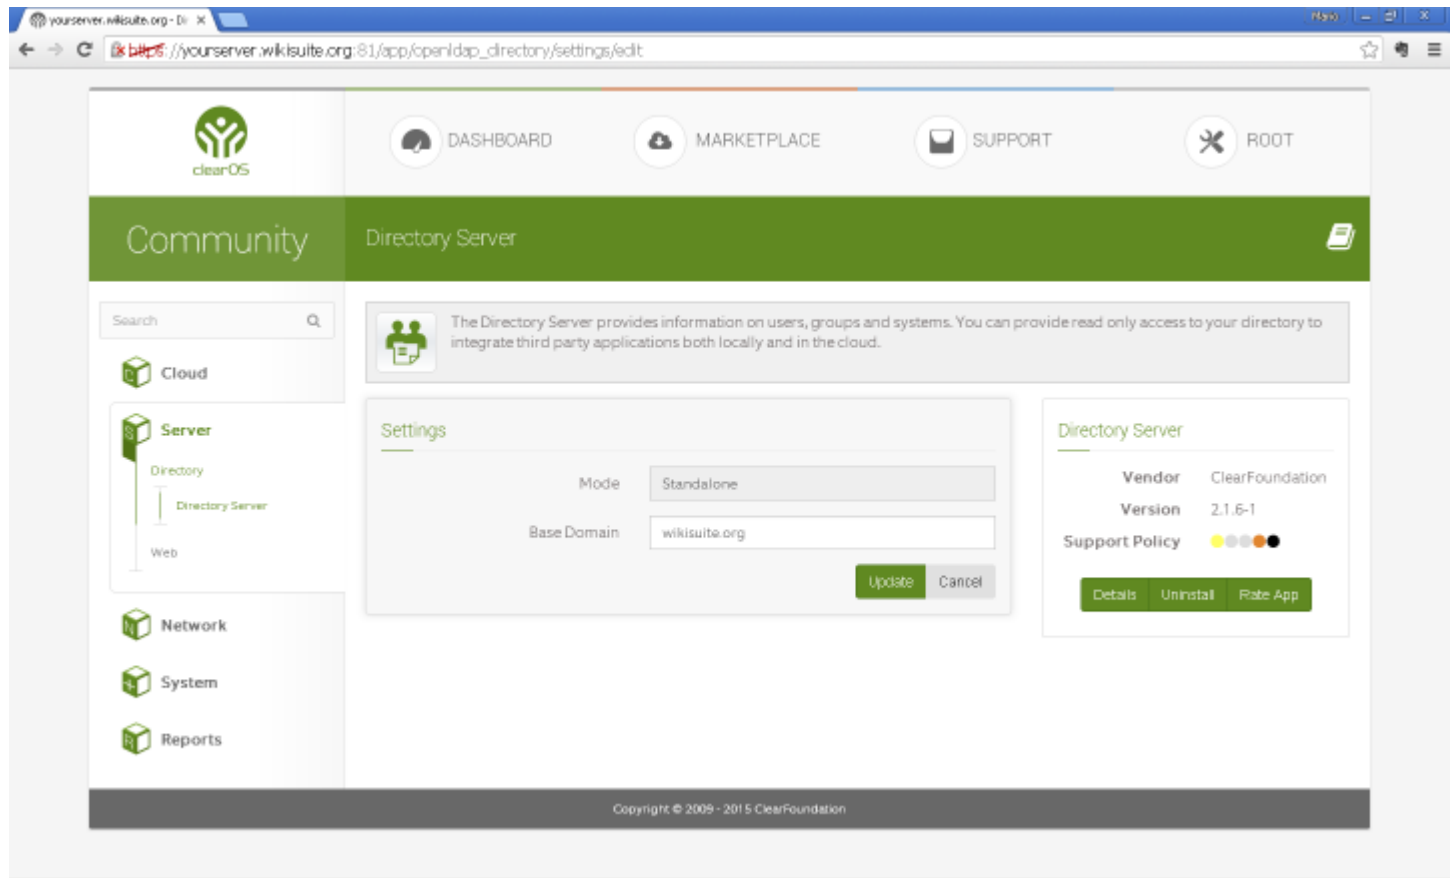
yourserver.wikisuite.org - Di ×

Nano

https://yourserver.wikisuite.org:81/app/openldap_directory/settings/edit

clearOS

DASHBOARD

MARKETPLACE

SUPPORT

ROOT

Community

Directory Server

Search

Cloud

Server

Directory

Directory Server

Web

Network

System

Reports

The Directory Server provides information on users, groups and systems. You can provide read only access to your directory to integrate third party applications both locally and in the cloud.

Settings

Mode Standalone

Base Domain wikisuite.org

Update Cancel

Directory Server

Vendor ClearFoundation

Version 2.1.6-1

Support Policy

Details Uninstall Rate App

Copyright © 2009 - 2015 ClearFoundation